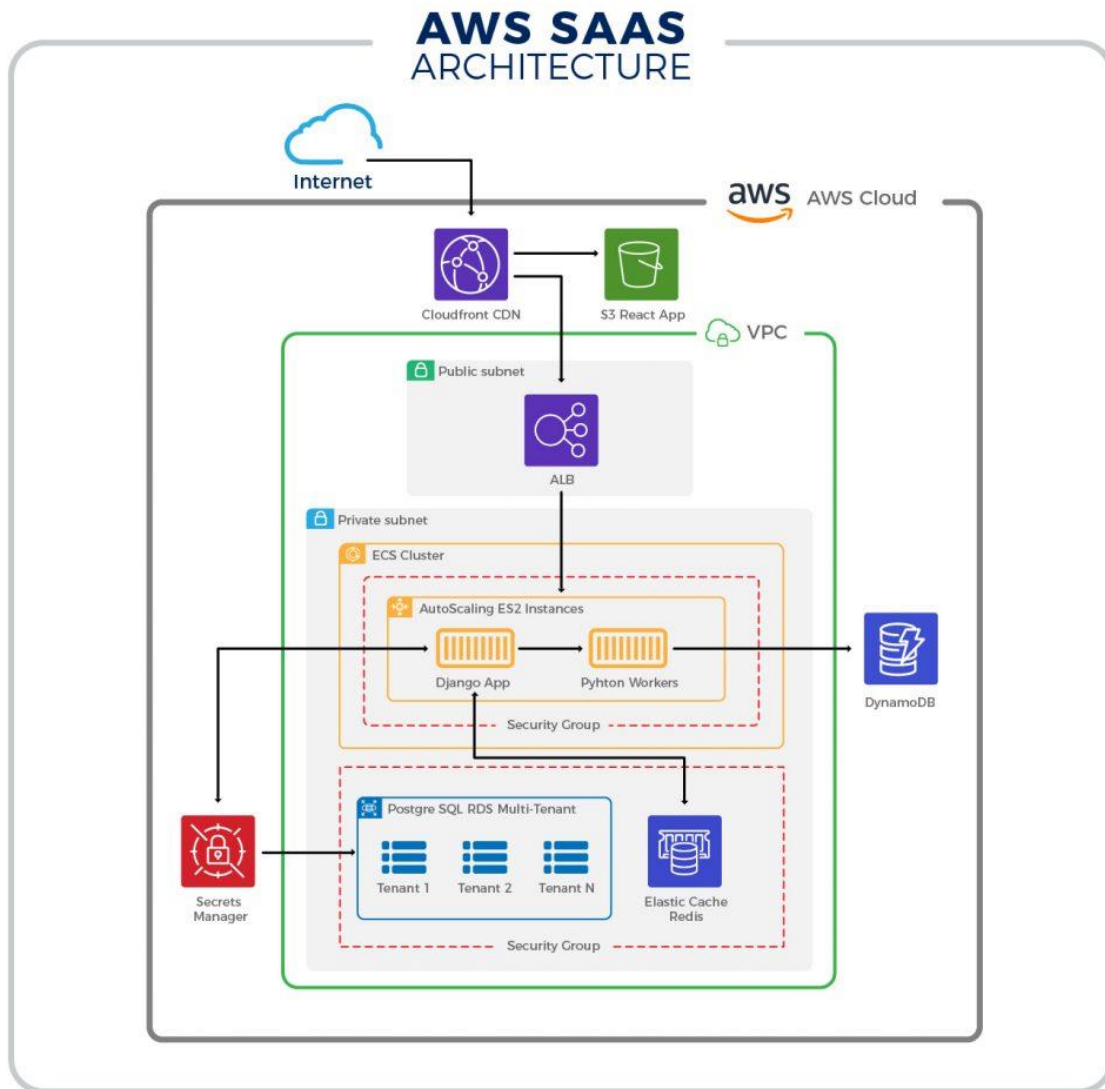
AWS SAAS
ARCHITECTURE

Internet

aws AWS Cloud

Cloudfront CDN

S3 React App

VPC

Public subnet

ALB

Private subnet

ECS Cluster

AutoScaling ES2 Instances

Django App

Pyhton Workers

Security Group

DynamoDB

Secrets Manager

Postgre SQL RDS Multi-Tenant

Tenant 1

Tenant 2

Tenant N

Elastic Cache Redis

Security Group